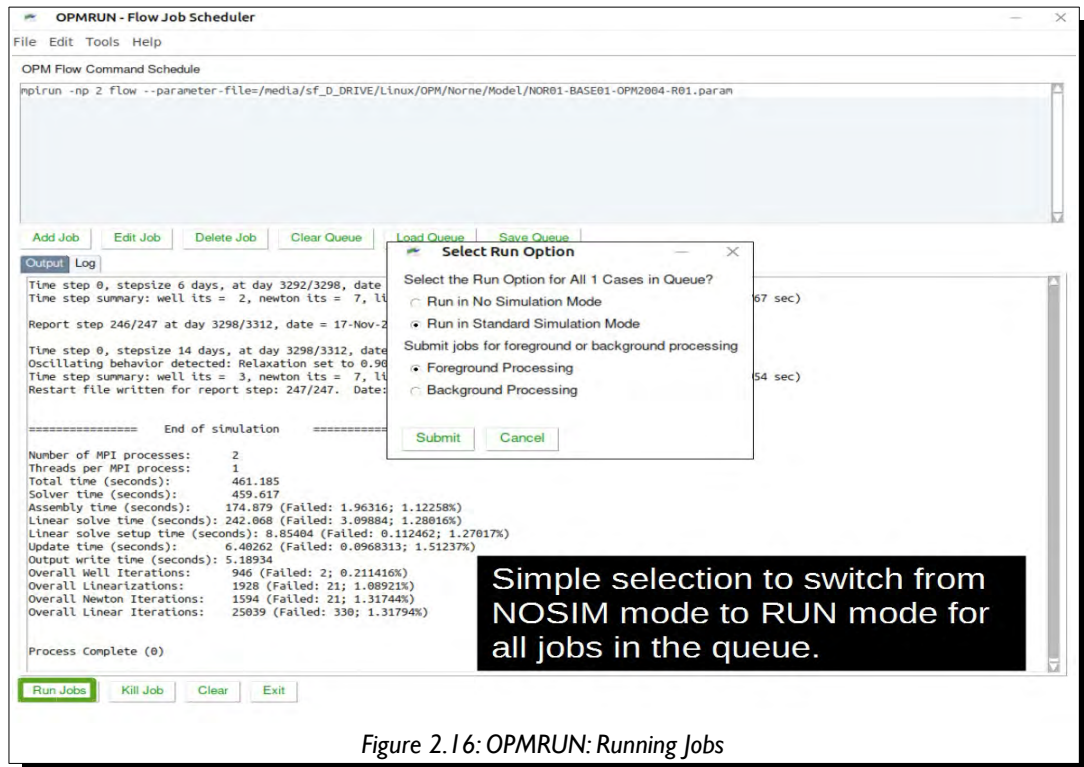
OPMRUN - Flow Job Scheduler

File Edit Tools Help

OPM Flow Command Schedule

mpirun -np 2 flow --parameter-file=/media/sf_D_DRIVE/Linux/OPM/Norne/Model/NOR01-BASE01-OPM2004-R01.param

Add Job | Edit Job | Delete Job | Clear Queue | Load Queue | Save Queue

Output | Log

Time step 0, stepsize 6 days, at day 3292/3298, date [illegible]
Time step summary: well its = 2, newton its = 7, li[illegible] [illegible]67 sec)

Report step 246/247 at day 3298/3312, date = 17-Nov-2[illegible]

Time step 0, stepsize 14 days, at day 3298/3312, date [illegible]
Oscillating behavior detected: Relaxation set to 0.9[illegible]
Time step summary: well its = 3, newton its = 7, li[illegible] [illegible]54 sec)
Restart file written for report step: 247/247. Date: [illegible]

================ End of simulation ==========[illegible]

Number of MPI processes: 2
Threads per MPI process: 1
Total time (seconds): 461.185
Solver time (seconds): 459.617
Assembly time (seconds): 174.879 (Failed: 1.96316; 1.12258%)
Linear solve time (seconds): 242.068 (Failed: 3.09884; 1.28016%)
Linear solve setup time (seconds): 8.85404 (Failed: 0.112462; 1.27017%)
Update time (seconds): 6.40262 (Failed: 0.0968313; 1.51237%)
Output write time (seconds): 5.18934
Overall Well Iterations: 946 (Failed: 2; 0.211416%)
Overall Linearizations: 1928 (Failed: 21; 1.08921%)
Overall Newton Iterations: 1594 (Failed: 21; 1.31744%)
Overall Linear Iterations: 25039 (Failed: 330; 1.31794%)

Process Complete (0)

Select Run Option

Select the Run Option for All 1 Cases in Queue?
Run in No Simulation Mode
Run in Standard Simulation Mode
Submit jobs for foreground or background processing
Foreground Processing
Background Processing

Submit | Cancel

Simple selection to switch from NOSIM mode to RUN mode for all jobs in the queue.

Run Jobs | Kill Job | Clear | Exit

Figure 2.16: OPMRUN: Running Jobs